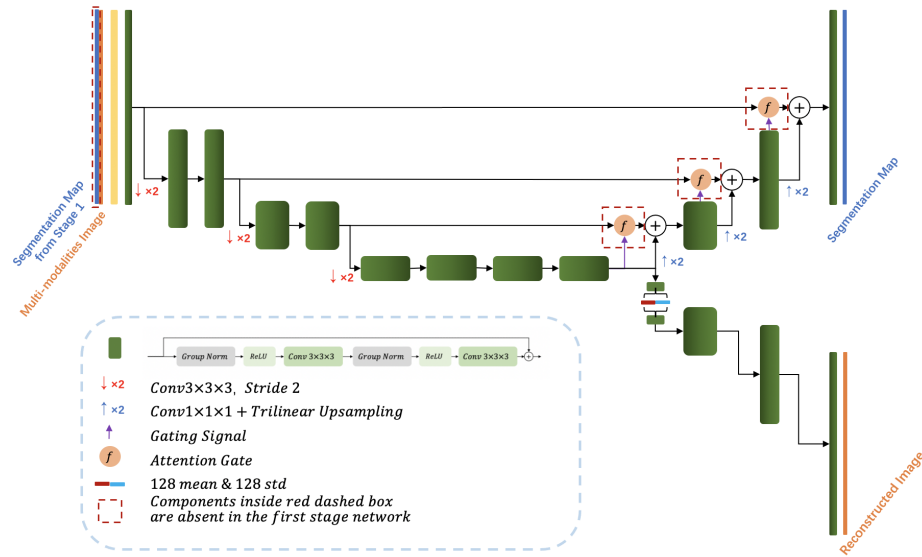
Segmentation Map from Stage 1

Multi-modalities Image

↓ ×2

↓ ×2

↓ ×2

$f$

$f$

$f$

↑ ×2

↑ ×2

↑ ×2

↑ ×2

Segmentation Map

Reconstructed Image

Group Norm ReLU Conv 3×3×3 Group Norm ReLU Conv 3×3×3

↓ ×2 $Conv3\times3\times3,\ \ Stride\ 2$

↑ ×2 $Conv1\times1\times1 + Trilinear\ Upsampling$

$Gating\ Signal$

$f$ $Attention\ Gate$

$128\ mean\ \&\ 128\ std$

$Components\ inside\ red\ dashed\ box$ $are\ absent\ in\ the\ first\ stage\ network$